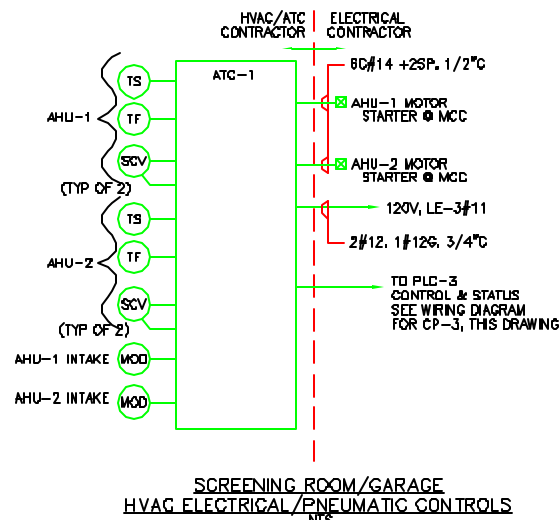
HVAC/ATC CONTRACTOR

ELECTRICAL CONTRACTOR

ATC-1

8C#14 +2SP, 1/2"C

AHU-1 MOTOR STARTER @ MCC

AHU-2 MOTOR STARTER @ MCC

120V, LE-3#11

2#12, 1#12G, 3/4"C

TO PLC-3 CONTROL & STATUS SEE WIRING DIAGRAM FOR CP-3, THIS DRAWING

TS

TF

SCV

AHU-1

(TYP OF 2)

TS

TF

SCV

AHU-2

(TYP OF 2)

AHU-1 INTAKE

MOD

AHU-2 INTAKE

MOD

SCREENING ROOM/GARAGE

HVAC ELECTRICAL/PNEUMATIC CONTROLS

NTS